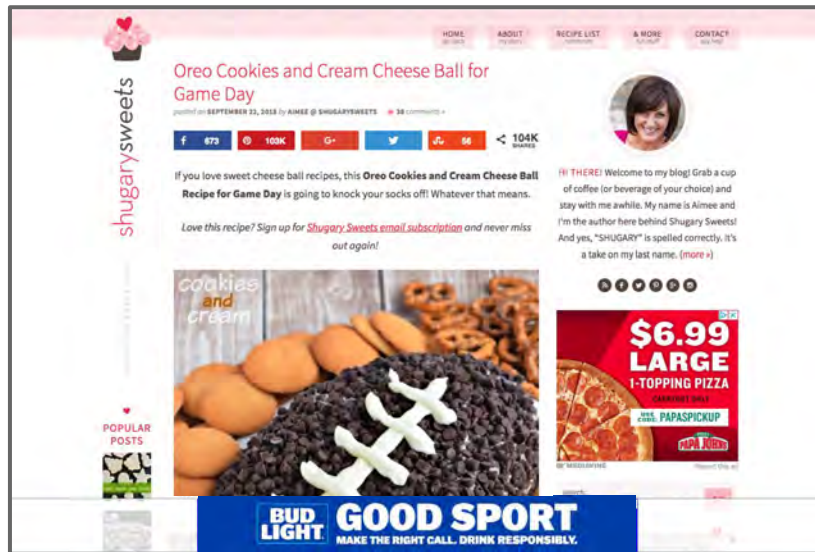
shugarysweets

HOME
ABOUT
RECIPE LIST
& MORE
CONTACT

Oreo Cookies and Cream Cheese Ball for Game Day

posted on SEPTEMBER 22, 2015 by AIMEE @ SHUGARYSWEETS • 38 comments »

f 673
103K
G+
56
104K SHARES

If you love sweet cheese ball recipes, this Oreo Cookies and Cream Cheese Ball Recipe for Game Day is going to knock your socks off! Whatever that means.

Love this recipe? Sign up for Shugary Sweets email subscription and never miss out again!

cookies and cream

HI THERE! Welcome to my blog! Grab a cup of coffee (or beverage of your choice) and stay with me awhile. My name is Aimee and I'm the author here behind Shugary Sweets! And yes, "SHUGARY" is spelled correctly. It's a take on my last name. (more »)

$6.99 LARGE 1-TOPPING PIZZA
CARRYOUT ONLY
USE CODE: PAPASPICKUP
PAPA JOHN'S

POPULAR POSTS

BUD LIGHT GOOD SPORT
MAKE THE RIGHT CALL. DRINK RESPONSIBLY.